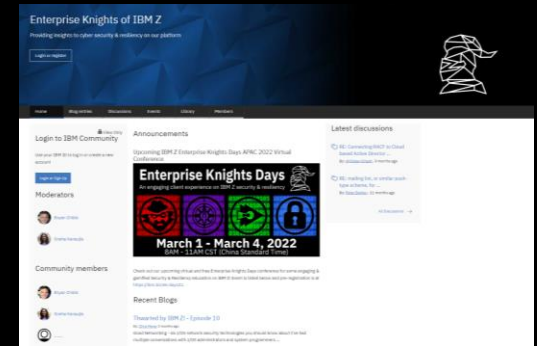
Enterprise Knights of IBM Z

Providing insights to cyber security & resiliency on our platform

Login or register

Home Blog entries Discussions Events Library Members

Login to IBM Community

Use your IBM ID to log in or create a new account

Login or Sign Up

Moderators

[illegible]

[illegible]

Community members

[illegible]

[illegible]

Announcements

Upcoming IBM Z Enterprise Knights Days APAC 2022 Virtual Conference

Enterprise Knights Days

An engaging client experience on IBM Z security & resiliency

March 1 - March 4, 2022

8AM – 11AM CST (China Standard Time)

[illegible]

Recent Blogs

Thwarted by IBM Z! – Episode 10

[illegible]

Latest discussions

RE: Connecting RACF to Cloud based Active Directory ...

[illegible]

RE: mailing list, or similar social-type schema, for ...

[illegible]

All discussions →